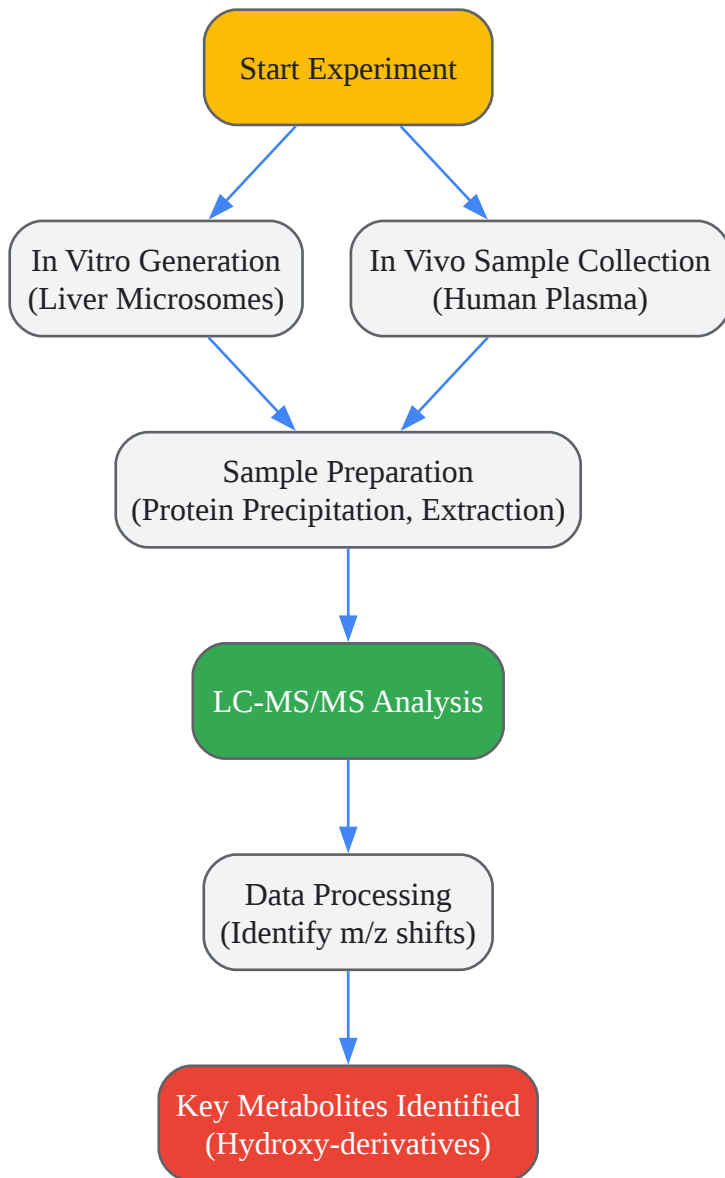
Start Experiment

In Vitro Generation
(Liver Microsomes)

In Vivo Sample Collection
(Human Plasma)

Sample Preparation
(Protein Precipitation, Extraction)

LC-MS/MS Analysis

Data Processing
(Identify m/z shifts)

Key Metabolites Identified
(Hydroxy-derivatives)